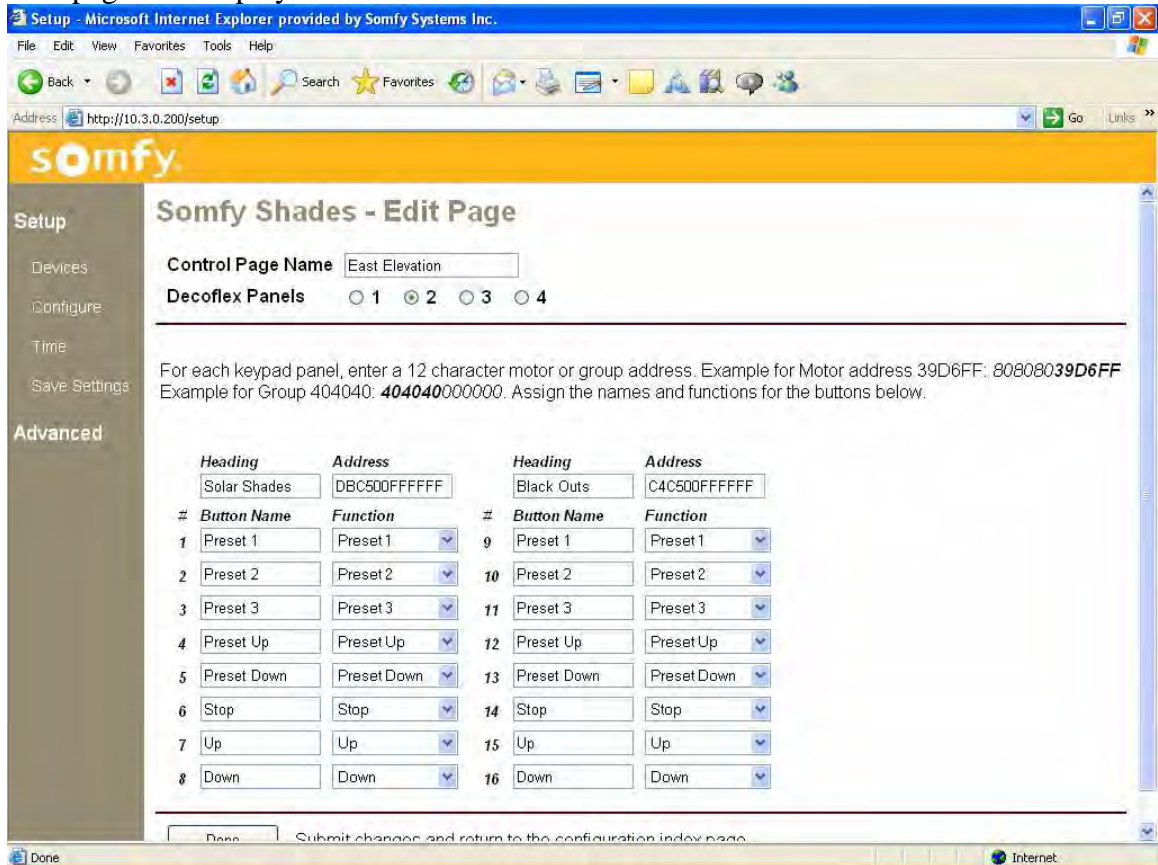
Setup - Microsoft Internet Explorer provided by Somfy Systems Inc.

File Edit View Favorites Tools Help

Back Search Favorites

Address http://10.3.0.200/setup Go Links

somfy

Setup

Devices

Configure

Time

Save Settings

Advanced

Somfy Shades - Edit Page

Control Page Name East Elevation

Decoflex Panels ○ 1 ⦿ 2 ○ 3 ○ 4

For each keypad panel, enter a 12 character motor or group address. Example for Motor address 39D6FF: 80808039D6FF Example for Group 404040: 404040000000. Assign the names and functions for the buttons below.

| | Heading | Address | | Heading | Address |
|---|---|---|---|---|---|
| | Solar Shades | DBC500FFFFFF | | Black Outs | C4C500FFFFFF |
| # | Button Name | Function | # | Button Name | Function |
| 1 | Preset 1 | Preset 1 | 9 | Preset 1 | Preset 1 |
| 2 | Preset 2 | Preset 2 | 10 | Preset 2 | Preset 2 |
| 3 | Preset 3 | Preset 3 | 11 | Preset 3 | Preset 3 |
| 4 | Preset Up | Preset Up | 12 | Preset Up | Preset Up |
| 5 | Preset Down | Preset Down | 13 | Preset Down | Preset Down |
| 6 | Stop | Stop | 14 | Stop | Stop |
| 7 | Up | Up | 15 | Up | Up |
| 8 | Down | Down | 16 | Down | Down |

Done Submit changes and return to the configuration index page

Done

Internet